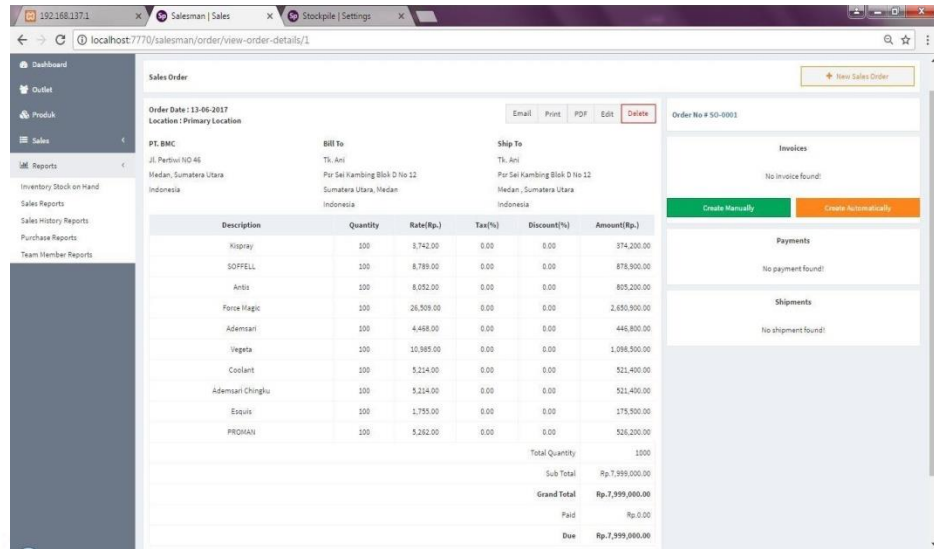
192.168.137.1 × Salesman | Sales × Stockpile | Settings ×

localhost:7770/salesman/order/view-order-details/1

Dashboard
Outlet
Produk
Sales
Reports
Inventory Stock on Hand
Sales Reports
Sales History Reports
Purchase Reports
Team Member Reports

Sales Order

+ New Sales Order

Order Date : 13-06-2017
Location : Primary Location

Email Print PDF Edit Delete

PT. BMC
Jl. Pertiwi NO 46
Medan, Sumatera Utara
Indonesia

Bill To
Tk. Ani
Psr Sei Kambing Blok D No 12
Sumatera Utara, Medan
Indonesia

Ship To
Tk. Ani
Psr Sei Kambing Blok D No 12
Medan , Sumatera Utara
Indonesia

| Description | Quantity | Rate(Rp.) | Tax(%) | Discount(%) | Amount(Rp.) |
|---|---|---|---|---|---|
| Kispray | 100 | 3,742.00 | 0.00 | 0.00 | 374,200.00 |
| SOFFELL | 100 | 8,789.00 | 0.00 | 0.00 | 878,900.00 |
| Antis | 100 | 8,052.00 | 0.00 | 0.00 | 805,200.00 |
| Force Magic | 100 | 26,509.00 | 0.00 | 0.00 | 2,650,900.00 |
| Ademsari | 100 | 4,468.00 | 0.00 | 0.00 | 446,800.00 |
| Vegeta | 100 | 10,985.00 | 0.00 | 0.00 | 1,098,500.00 |
| Coolant | 100 | 5,214.00 | 0.00 | 0.00 | 521,400.00 |
| Ademsari Chingku | 100 | 5,214.00 | 0.00 | 0.00 | 521,400.00 |
| Esquis | 100 | 1,755.00 | 0.00 | 0.00 | 175,500.00 |
| PROMAN | 100 | 5,262.00 | 0.00 | 0.00 | 526,200.00 |
| | | | | Total Quantity | 1000 |
| | | | | Sub Total | Rp.7,999,000.00 |
| | | | | Grand Total | Rp.7,999,000.00 |
| | | | | Paid | Rp.0.00 |
| | | | | Due | Rp.7,999,000.00 |

Order No # SO-0001

Invoices
No invoice found!
Create Manually
Create Automatically

Payments
No payment found!

Shipments
No shipment found!